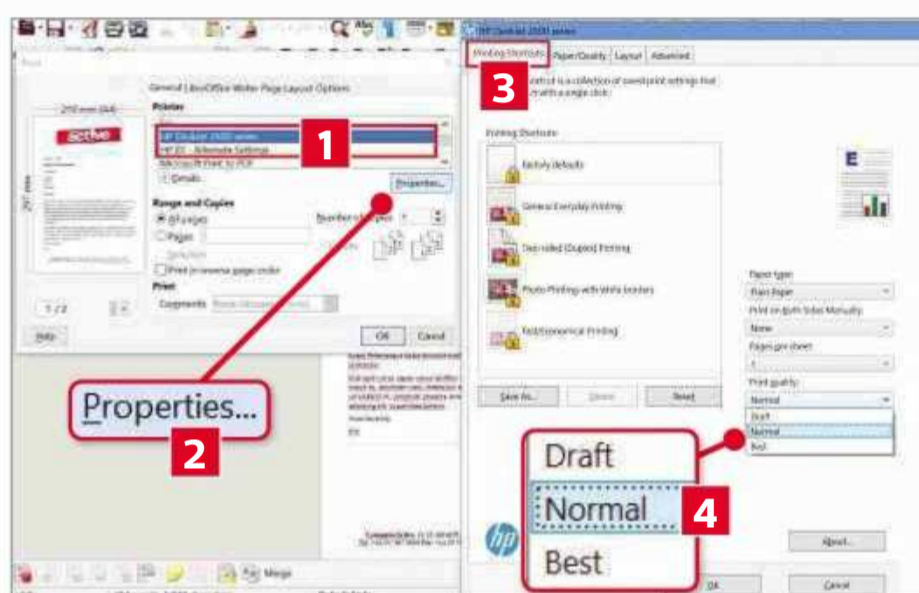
Print

General LibreOffice Writer Page Layout Options

Printer

HP Deskjet 2600 series

HP 2D - Alternate Settings

Microsoft Print to PDF

Details

Properties...

1

Range and Copies

All pages

Pages

Number of copies

Print in reverse page order

Print

Comments

1 / 2

Help

OK

Cancel

Properties...

2

HP Deskjet 2600 series

Printing Shortcuts

Paper/Quality

Layout

Advanced

3

A printing shortcut is a collection of saved print settings that you can select with a single click.

Printing Shortcuts:

Factory defaults

General Everyday Printing

Two-sided (Duplex) Printing

Photo Printing-with white borders

Fast/Economical Printing

Save As...

Delete

Reset

Paper type:

Plain Paper

Print on Both Sides Manually:

None

Pages per sheet:

1

Print quality:

Normal

Draft

Normal

Best

Draft

Normal

4

Best

About...

OK

Cancel

Merge